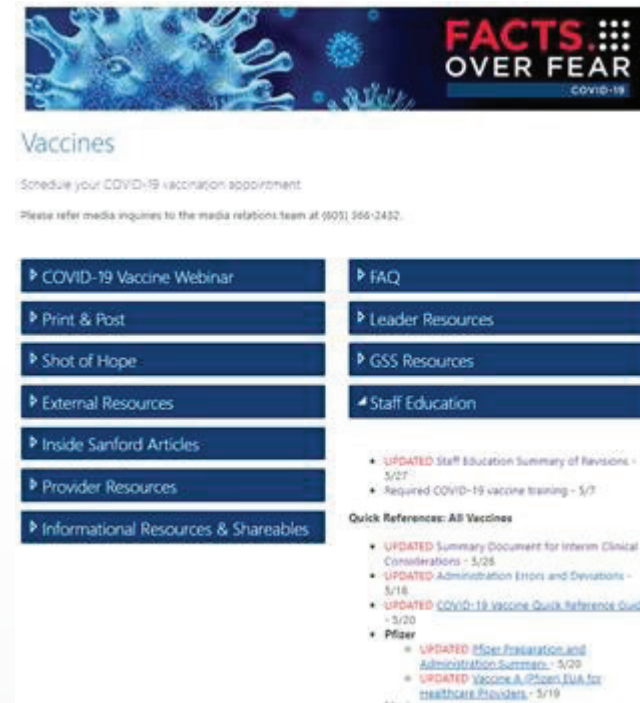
FACTS OVER FEAR
COVID-19

Vaccines

Schedule your COVID-19 vaccination appointment

Please refer media inquiries to the media relations team at (605) 366-2432.

COVID-19 Vaccine Webinar

Print & Post

Shot of Hope

External Resources

Inside Sanford Articles

Provider Resources

Informational Resources & Shareables

FAQ

Leader Resources

GSS Resources

Staff Education

- UPDATED Staff Education Summary of Revisions - 5/27
- Required COVID-19 vaccine training - 5/7

Quick References: All Vaccines

- UPDATED Summary Document for Interim Clinical Considerations - 5/26
- UPDATED Administration Errors and Deviations - 5/18
- UPDATED COVID-19 Vaccine Quick Reference Gui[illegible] - 5/20
- Pfizer
  - UPDATED Pfizer Preparation and Administration Summary - 5/20
  - UPDATED Vaccine A (Pfizer) EUA for Healthcare Providers - 5/19